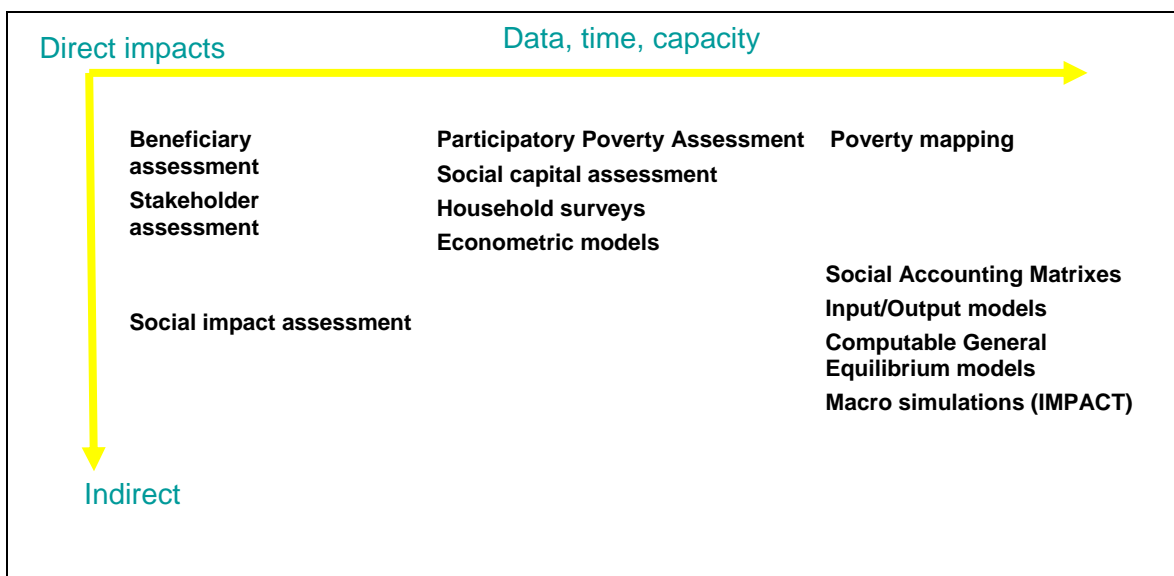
Direct impacts

Data, time, capacity

Beneficiary assessment

Stakeholder assessment

Participatory Poverty Assessment

Social capital assessment

Household surveys

Econometric models

Poverty mapping

Social impact assessment

Social Accounting Matrixes

Input/Output models

Computable General Equilibrium models

Macro simulations (IMPACT)

Indirect